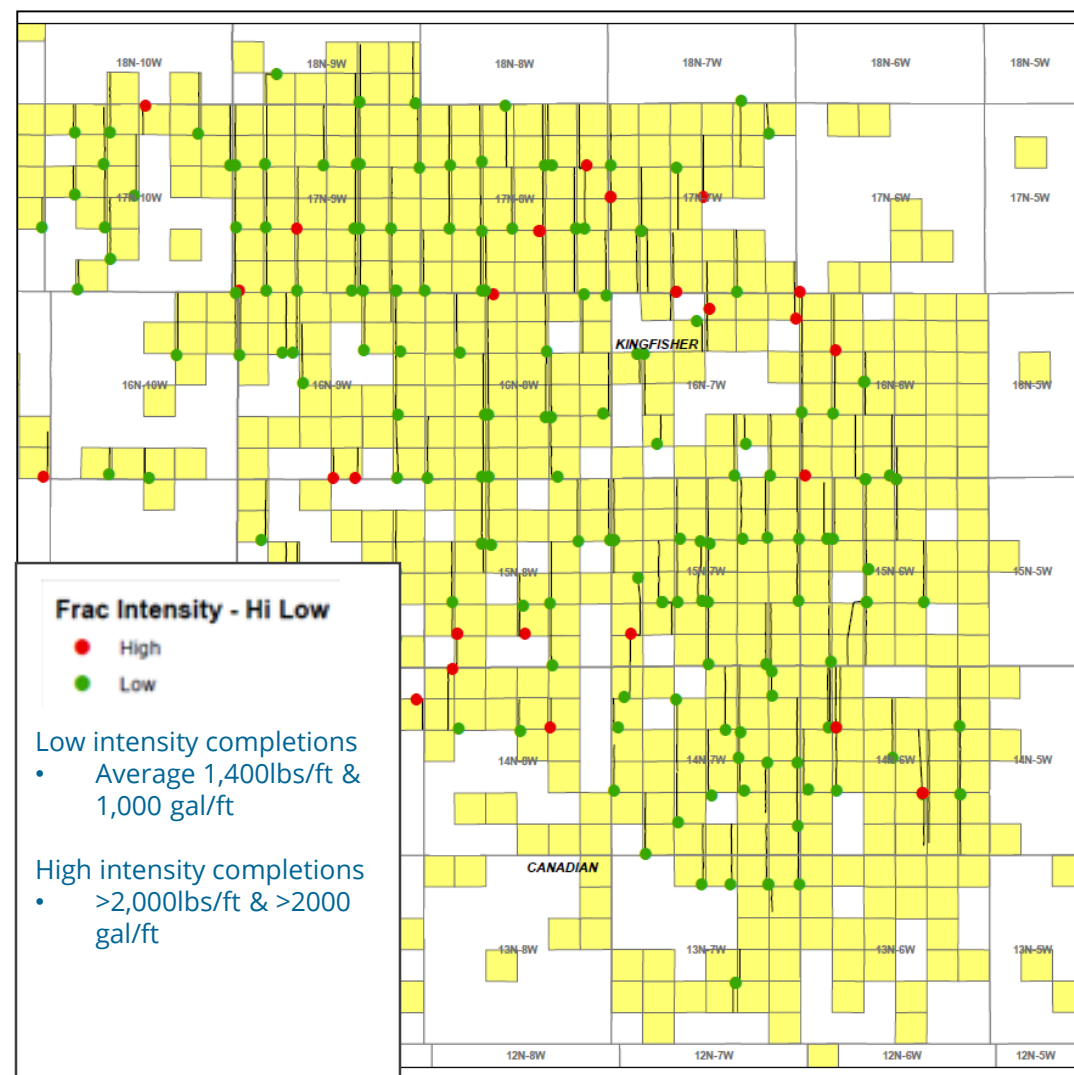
18N-10W
18N-9W
18N-8W
18N-7W
18N-6W
18N-5W
17N-10W
17N-9W
17N-8W
17N-7W
17N-6W
17N-5W
KINGFISHER
16N-10W
16N-9W
16N-8W
16N-7W
16N-6W
16N-5W
15N-8W
15N-7W
15N-6W
15N-5W
14N-8W
14N-7W
14N-6W
14N-5W
CANADIAN
13N-8W
13N-7W
13N-6W
13N-5W
12N-8W
12N-7W
12N-6W
12N-5W

Frac Intensity - Hi Low
High
Low

Low intensity completions
• Average 1,400lbs/ft & 1,000 gal/ft

High intensity completions
• >2,000lbs/ft & >2000 gal/ft